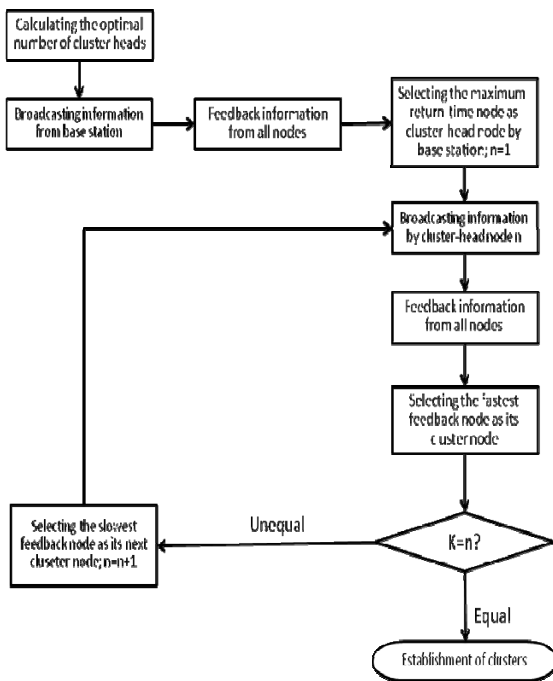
Calculating the optimal number of cluster heads

Broadcasting information from base station

Feedback information from all nodes

Selecting the maximum return time node as cluster head node by base station; n=1

Broadcasting information by cluster-head node n

Feedback information from all nodes

Selecting the fastest feedback node as its cluster node

Selecting the slowest feedback node as its next cluseter node; n=n+1

Unequal

K=n?

Equal

Establishment of clusters